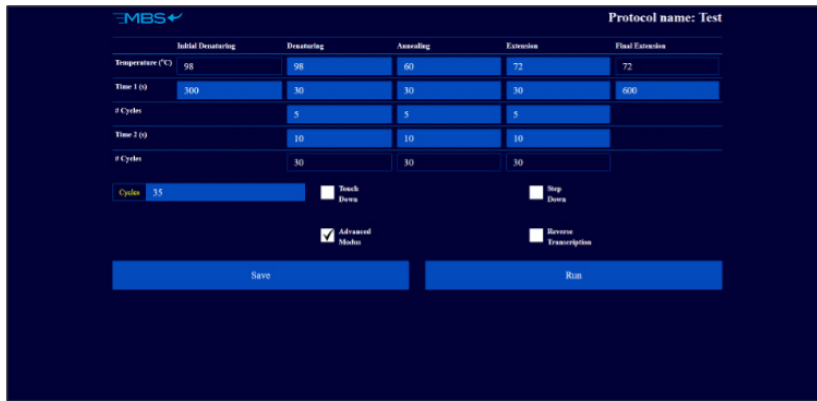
MBS

Protocol name: Test

| | Initial Denaturing | Denaturing | Annealing | Extension | Final Extension |
|---|---|---|---|---|---|
| Temperature (°C) | 98 | 98 | 60 | 72 | 72 |
| Time 1 (s) | 300 | 30 | 30 | 30 | 600 |
| # Cycles | | 5 | 5 | 5 | |
| Time 2 (s) | | 10 | 10 | 10 | |
| # Cycles | | 30 | 30 | 30 | |

Cycles 35

Touch Down

Step Down

Advanced Modus

Reverse Transcription

Save

Run